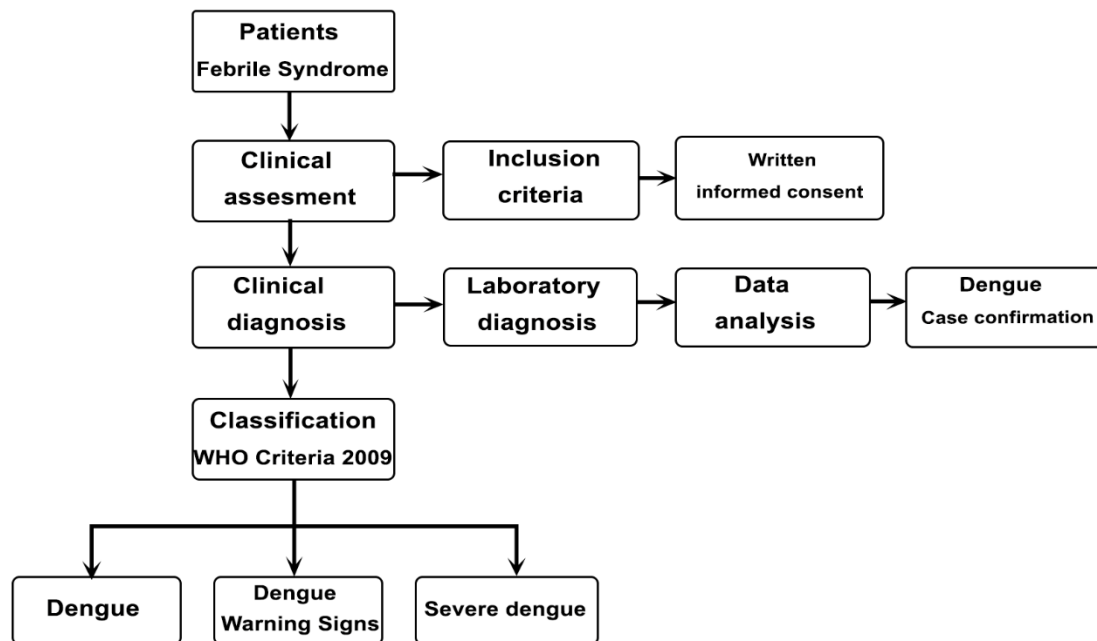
Patients
Febrile Syndrome

Clinical assesment

Inclusion criteria

Written informed consent

Clinical diagnosis

Laboratory diagnosis

Data analysis

Dengue
Case confirmation

Classification
WHO Criteria 2009

Dengue

Dengue
Warning Signs

Severe dengue